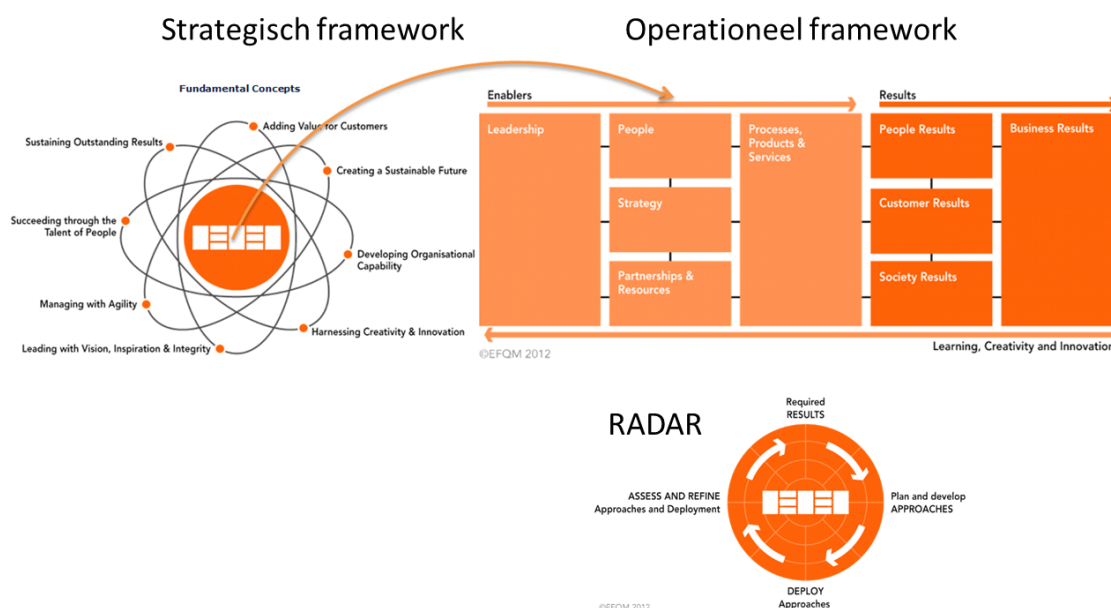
Strategisch framework

Operationeel framework

Fundamental Concepts

Adding Value for Customers

Sustaining Outstanding Results

Creating a Sustainable Future

Succeeding through the Talent of People

Developing Organisational Capability

Managing with Agility

Harnessing Creativity & Innovation

Leading with Vision, Inspiration & Integrity

Enablers

Results

Leadership

People

Processes, Products & Services

People Results

Business Results

Strategy

Customer Results

Partnerships & Resources

Society Results

©EFQM 2012

Learning, Creativity and Innovatio

RADAR

Required RESULTS

ASSESS AND REFINE Approaches and Deployment

Plan and develop APPROACHES

DEPLOY Approaches

©EFQM 2012